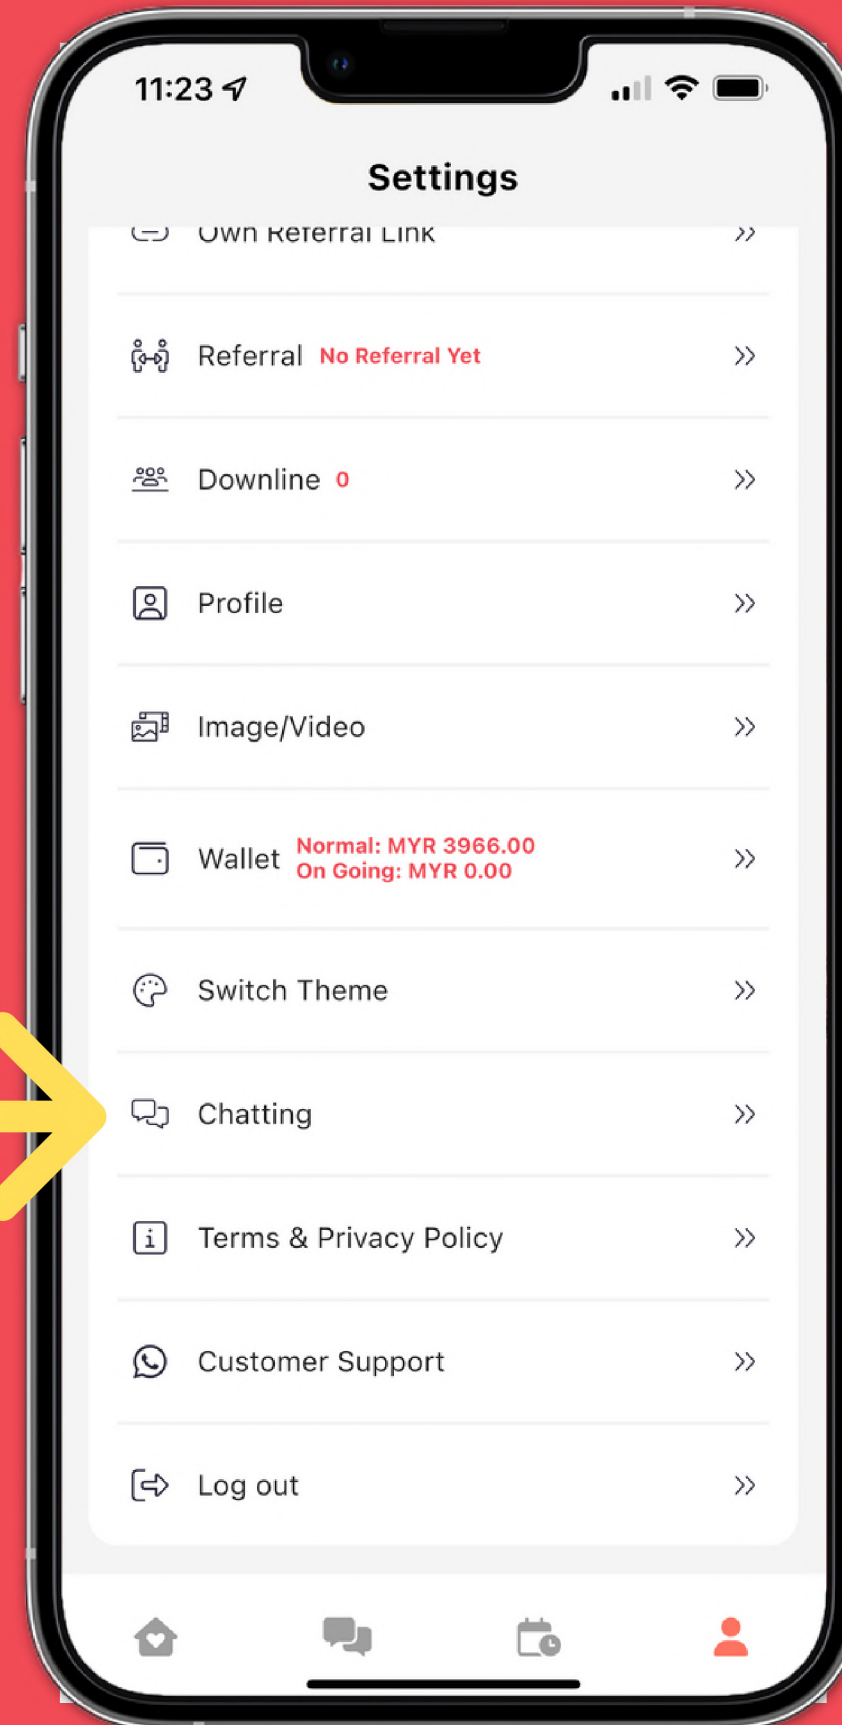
11:23

Settings

Own Referral Link »

Referral No Referral Yet »

Downline 0 »

Profile »

Image/Video »

Wallet Normal: MYR 3966.00
On Going: MYR 0.00 »

Switch Theme »

Chatting »

Terms & Privacy Policy »

Customer Support »

Log out »